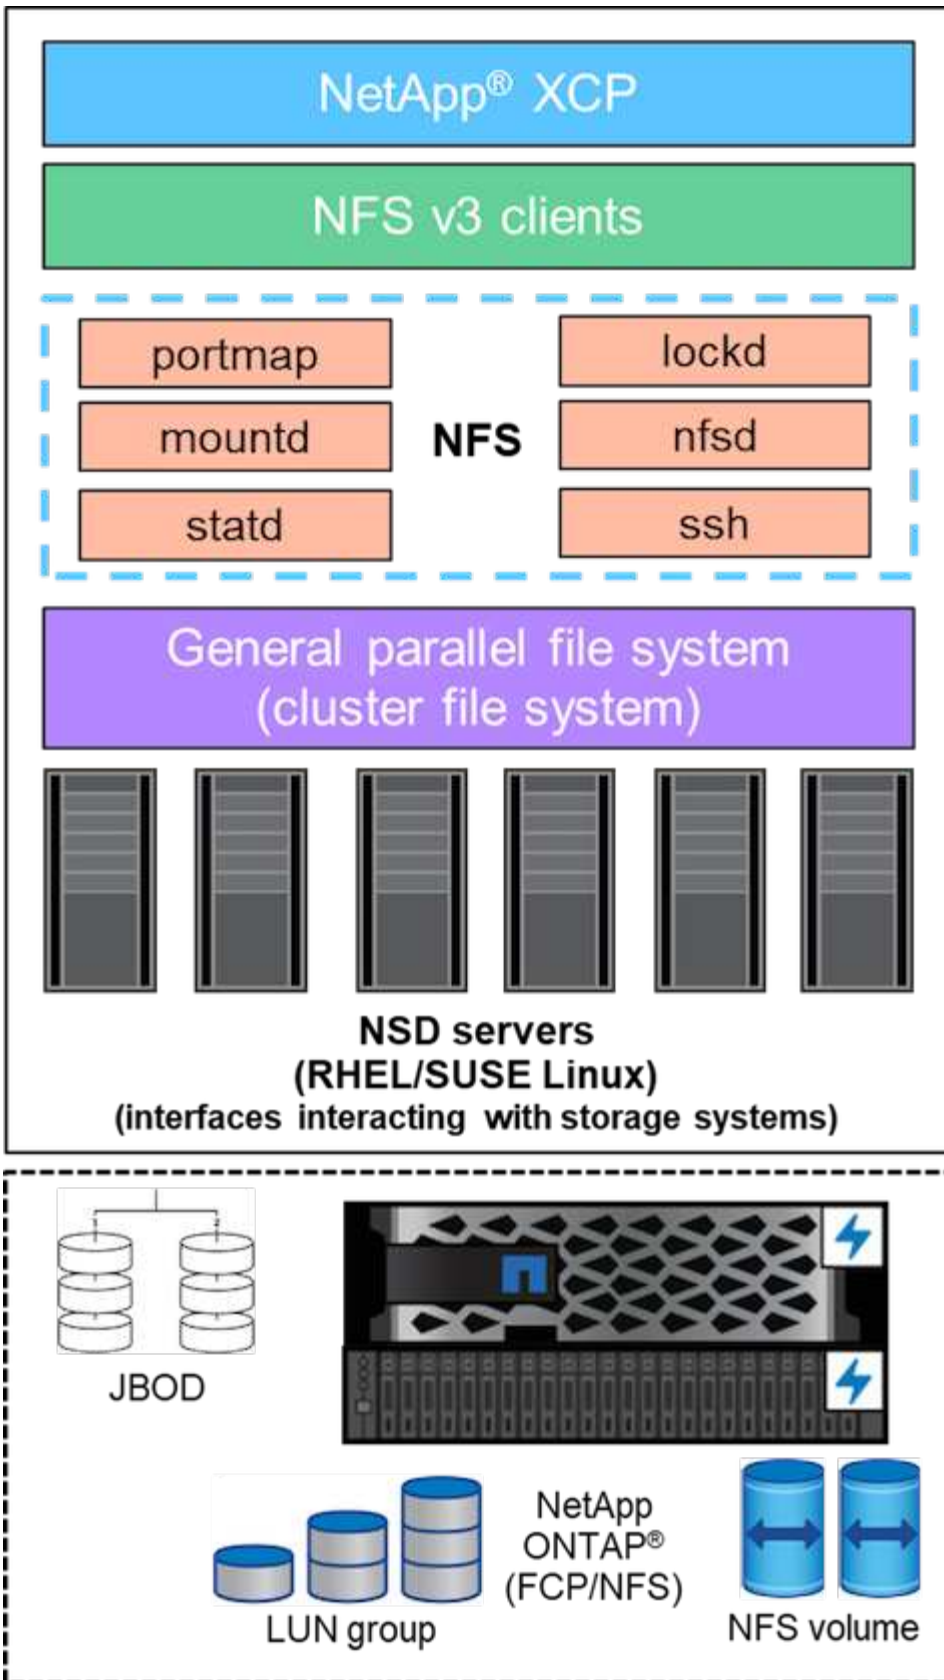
NetApp® XCP

NFS v3 clients

portmap
mountd
statd
NFS
lockd
nfsd
ssh

General parallel file system (cluster file system)

NSD servers
(RHEL/SUSE Linux)
(interfaces interacting with storage systems)

JBOD

LUN group

NetApp ONTAP® (FCP/NFS)

NFS volume